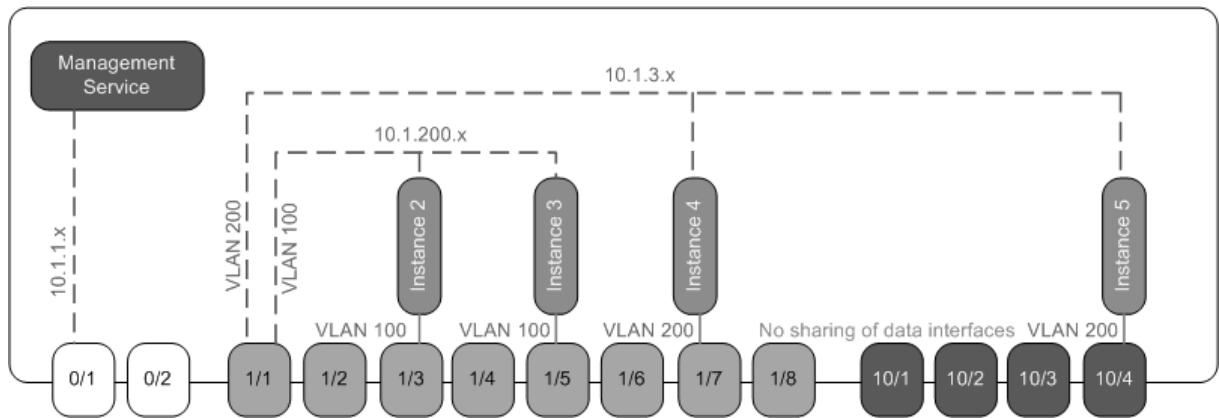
Management Service

10.1.3.x

10.1.200.x

10.1.1.x

VLAN 200

VLAN 100

Instance 2

Instance 3

Instance 4

Instance 5

VLAN 100

VLAN 100

VLAN 200

No sharing of data interfaces

VLAN 200

0/1

0/2

1/1

1/2

1/3

1/4

1/5

1/6

1/7

1/8

10/1

10/2

10/3

10/4